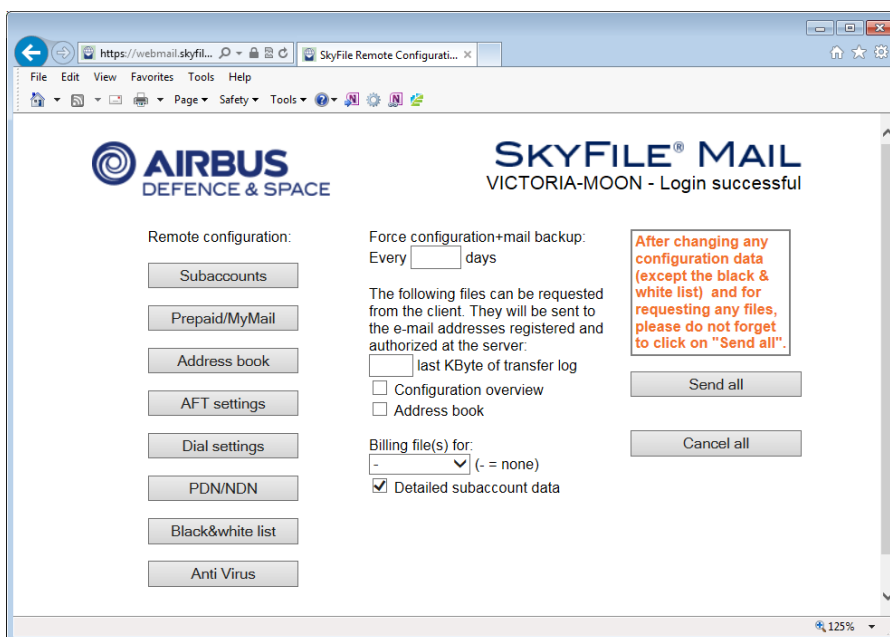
https://webmail.skyfil...
SkyFile Remote Configurati... ×

File Edit View Favorites Tools Help

Page ▾ Safety ▾ Tools ▾

AIRBUS
DEFENCE & SPACE

SKYFILE® MAIL
VICTORIA-MOON - Login successful

Remote configuration:

Subaccounts

Prepaid/MyMail

Address book

AFT settings

Dial settings

PDN/NDN

Black&white list

Anti Virus

Force configuration+mail backup:
Every days

The following files can be requested from the client. They will be sent to the e-mail addresses registered and authorized at the server:

last KByte of transfer log

Configuration overview

Address book

Billing file(s) for:
- (- = none)

Detailed subaccount data

After changing any configuration data (except the black & white list) and for requesting any files, please do not forget to click on "Send all".

Send all

Cancel all

125%